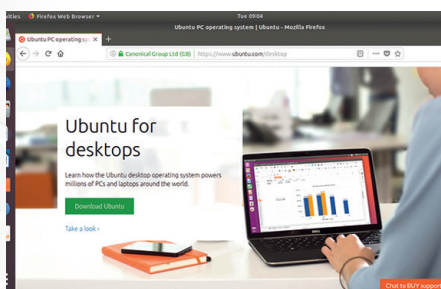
ivities Firefox Web Browser ▾ Tue 09:04

Ubuntu PC operating system | Ubuntu - Mozilla Firefox

Ubuntu PC operating sys ×

Canonical Group Ltd (GB) | https://www.ubuntu.com/desktop

Ubuntu for desktops

Learn how the Ubuntu desktop operating system powers millions of PCs and laptops around the world.

Download Ubuntu

Take a look ›

Chat to BUY support